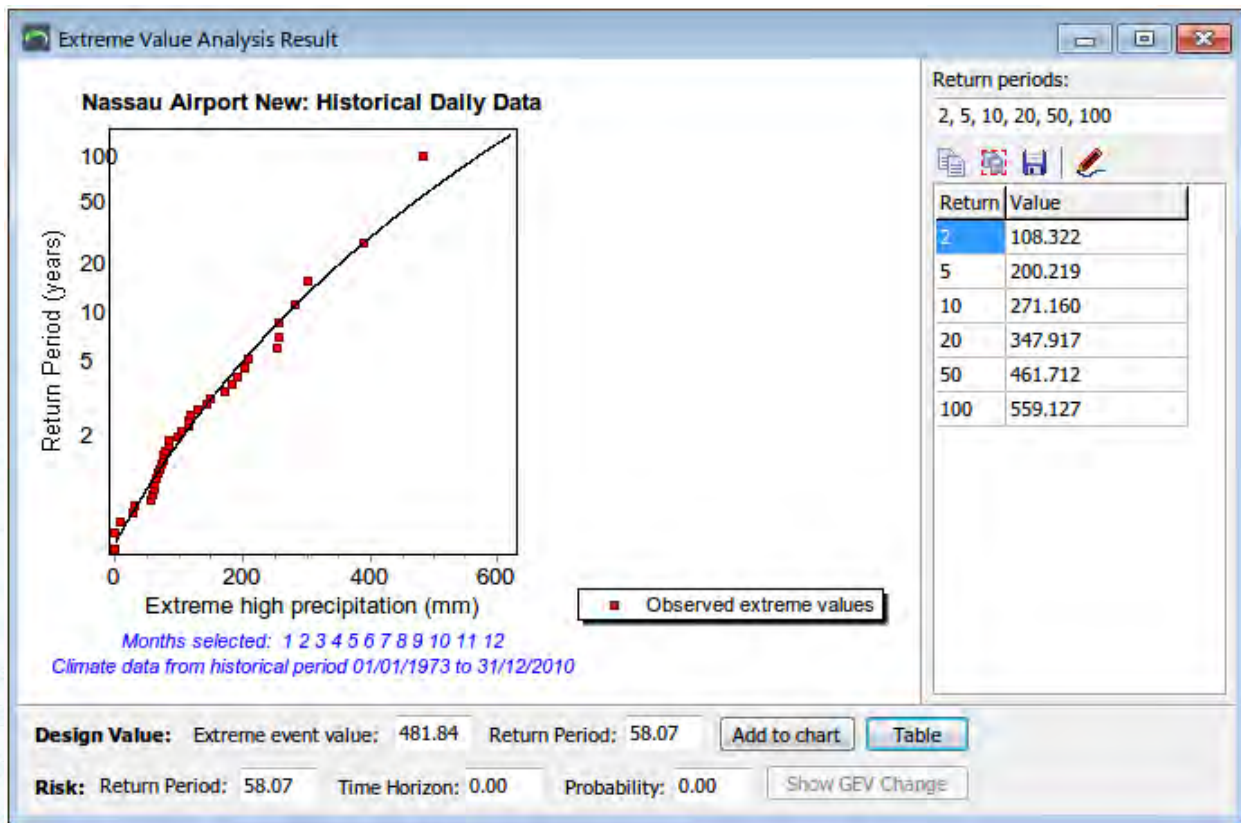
Extreme Value Analysis Result

Nassau Airport New: Historical Daily Data

Return Period (years)

100
50
20
10
5
2

0 200 400 600

Extreme high precipitation (mm)

Observed extreme values

Months selected: 1 2 3 4 5 6 7 8 9 10 11 12
Climate data from historical period 01/01/1973 to 31/12/2010

Return periods:
2, 5, 10, 20, 50, 100

| Return | Value |
|---|---|
| 2 | 108.322 |
| 5 | 200.219 |
| 10 | 271.160 |
| 20 | 347.917 |
| 50 | 461.712 |
| 100 | 559.127 |

Design Value: Extreme event value: 481.84 Return Period: 58.07 Add to chart Table

Risk: Return Period: 58.07 Time Horizon: 0.00 Probability: 0.00 Show GEV Change